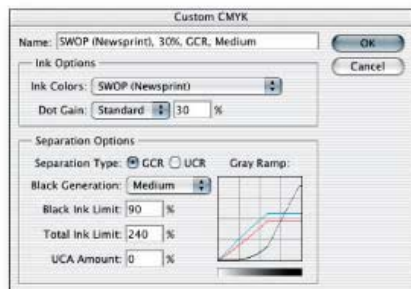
Custom CMYK

Name: SWOP (Newsprint), 30%, GCR, Medium

OK

Cancel

Ink Options

Ink Colors: SWOP (Newsprint)

Dot Gain: Standard 30 %

Separation Options

Separation Type: GCR UCR

Gray Ramp:

Black Generation: Medium

Black Ink Limit: 90 %

Total Ink Limit: 240 %

UCA Amount: 0 %